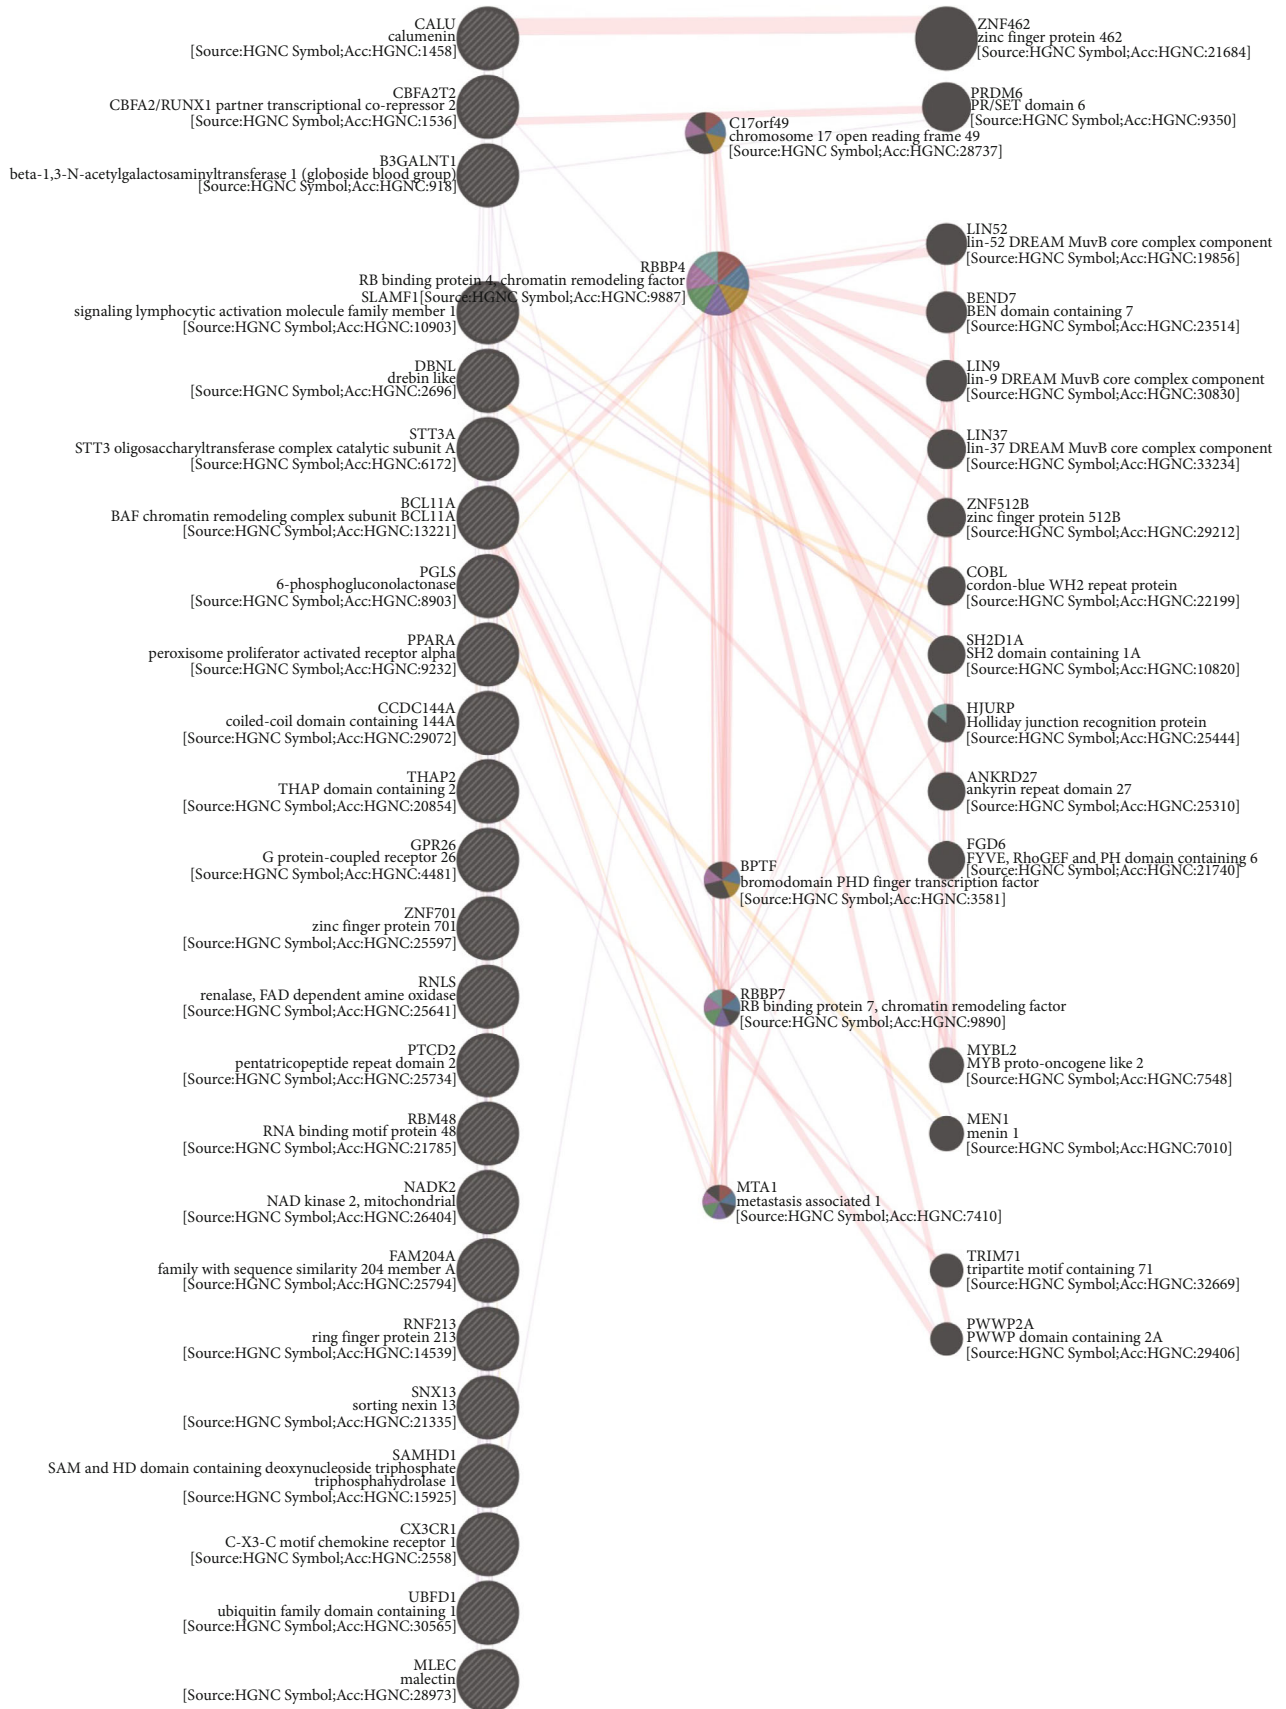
CALU
calumenin
[Source:HGNC Symbol;Acc:HGNC:1458]

ZNF462
zinc finger protein 462
[Source:HGNC Symbol;Acc:HGNC:21684]

CBFA2T2
CBFA2/RUNX1 partner transcriptional co-repressor 2
[Source:HGNC Symbol;Acc:HGNC:1536]

PRDM6
PR/SET domain 6
[Source:HGNC Symbol;Acc:HGNC:9350]

C17orf49
chromosome 17 open reading frame 49
[Source:HGNC Symbol;Acc:HGNC:28737]

B3GALNT1
beta-1,3-N-acetylgalactosaminyltransferase 1 (globoside blood group)
[Source:HGNC Symbol;Acc:HGNC:918]

LIN52
lin-52 DREAM MuvB core complex component
[Source:HGNC Symbol;Acc:HGNC:19856]

RBBP4
RB binding protein 4, chromatin remodeling factor
[Source:HGNC Symbol;Acc:HGNC:9887]

SLAMF1
signaling lymphocytic activation molecule family member 1
[Source:HGNC Symbol;Acc:HGNC:10903]

BEND7
BEN domain containing 7
[Source:HGNC Symbol;Acc:HGNC:23514]

DBNL
drebin like
[Source:HGNC Symbol;Acc:HGNC:2696]

LIN9
lin-9 DREAM MuvB core complex component
[Source:HGNC Symbol;Acc:HGNC:30830]

STT3A
STT3 oligosaccharyltransferase complex catalytic subunit A
[Source:HGNC Symbol;Acc:HGNC:6172]

LIN37
lin-37 DREAM MuvB core complex component
[Source:HGNC Symbol;Acc:HGNC:33234]

BCL11A
BAF chromatin remodeling complex subunit BCL11A
[Source:HGNC Symbol;Acc:HGNC:13221]

ZNF512B
zinc finger protein 512B
[Source:HGNC Symbol;Acc:HGNC:29212]

PGLS
6-phosphogluconolactonase
[Source:HGNC Symbol;Acc:HGNC:8903]

COBL
cordon-blue WH2 repeat protein
[Source:HGNC Symbol;Acc:HGNC:22199]

PPARA
peroxisome proliferator activated receptor alpha
[Source:HGNC Symbol;Acc:HGNC:9232]

SH2D1A
SH2 domain containing 1A
[Source:HGNC Symbol;Acc:HGNC:10820]

CCDC144A
coiled-coil domain containing 144A
[Source:HGNC Symbol;Acc:HGNC:29072]

HJURP
Holliday junction recognition protein
[Source:HGNC Symbol;Acc:HGNC:25444]

THAP2
THAP domain containing 2
[Source:HGNC Symbol;Acc:HGNC:20854]

ANKRD27
ankyrin repeat domain 27
[Source:HGNC Symbol;Acc:HGNC:25310]

GPR26
G protein-coupled receptor 26
[Source:HGNC Symbol;Acc:HGNC:4481]

FGD6
FYVE, RhoGEF and PH domain containing 6
[Source:HGNC Symbol;Acc:HGNC:21740]

BPTF
bromodomain PHD finger transcription factor
[Source:HGNC Symbol;Acc:HGNC:3581]

ZNF701
zinc finger protein 701
[Source:HGNC Symbol;Acc:HGNC:25597]

RNLS
renalase, FAD dependent amine oxidase
[Source:HGNC Symbol;Acc:HGNC:25641]

RBBP7
RB binding protein 7, chromatin remodeling factor
[Source:HGNC Symbol;Acc:HGNC:9890]

PTCD2
pentatricopeptide repeat domain 2
[Source:HGNC Symbol;Acc:HGNC:25734]

MYBL2
MYB proto-oncogene like 2
[Source:HGNC Symbol;Acc:HGNC:7548]

RBM48
RNA binding motif protein 48
[Source:HGNC Symbol;Acc:HGNC:21785]

MEN1
menin 1
[Source:HGNC Symbol;Acc:HGNC:7010]

NADK2
NAD kinase 2, mitochondrial
[Source:HGNC Symbol;Acc:HGNC:26404]

MTA1
metastasis associated 1
[Source:HGNC Symbol;Acc:HGNC:7410]

FAM204A
family with sequence similarity 204 member A
[Source:HGNC Symbol;Acc:HGNC:25794]

TRIM71
tripartite motif containing 71
[Source:HGNC Symbol;Acc:HGNC:32669]

RNF213
ring finger protein 213
[Source:HGNC Symbol;Acc:HGNC:14539]

PWWP2A
PWWP domain containing 2A
[Source:HGNC Symbol;Acc:HGNC:29406]

SNX13
sorting nexin 13
[Source:HGNC Symbol;Acc:HGNC:21335]

SAMHD1
SAM and HD domain containing deoxynucleoside triphosphate triphosphahydrolase 1
[Source:HGNC Symbol;Acc:HGNC:15925]

CX3CR1
C-X3-C motif chemokine receptor 1
[Source:HGNC Symbol;Acc:HGNC:2558]

UBFD1
ubiquitin family domain containing 1
[Source:HGNC Symbol;Acc:HGNC:30565]

MLEC
malectin
[Source:HGNC Symbol;Acc:HGNC:28973]